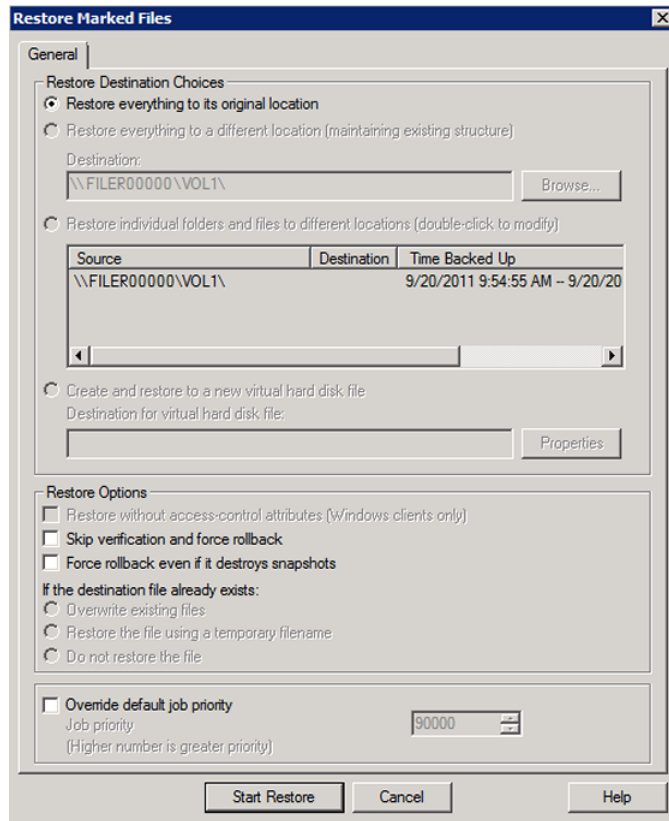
Restore Marked Files

General

Restore Destination Choices

Restore everything to its original location

Restore everything to a different location (maintaining existing structure)

Destination:

\\FILER00000\VOL1\

Browse...

Restore individual folders and files to different locations (double-click to modify)

| Source | Destination | Time Backed Up |
|---|---|---|
| \\FILER00000\VOL1\ | | 9/20/2011 9:54:55 AM -- 9/20/20 |

Create and restore to a new virtual hard disk file

Destination for virtual hard disk file:

Properties

Restore Options

Restore without access-control attributes (Windows clients only)

Skip verification and force rollback

Force rollback even if it destroys snapshots

If the destination file already exists:

Overwrite existing files

Restore the file using a temporary filename

Do not restore the file

Override default job priority

Job priority

(Higher number is greater priority)

90000

Start Restore

Cancel

Help